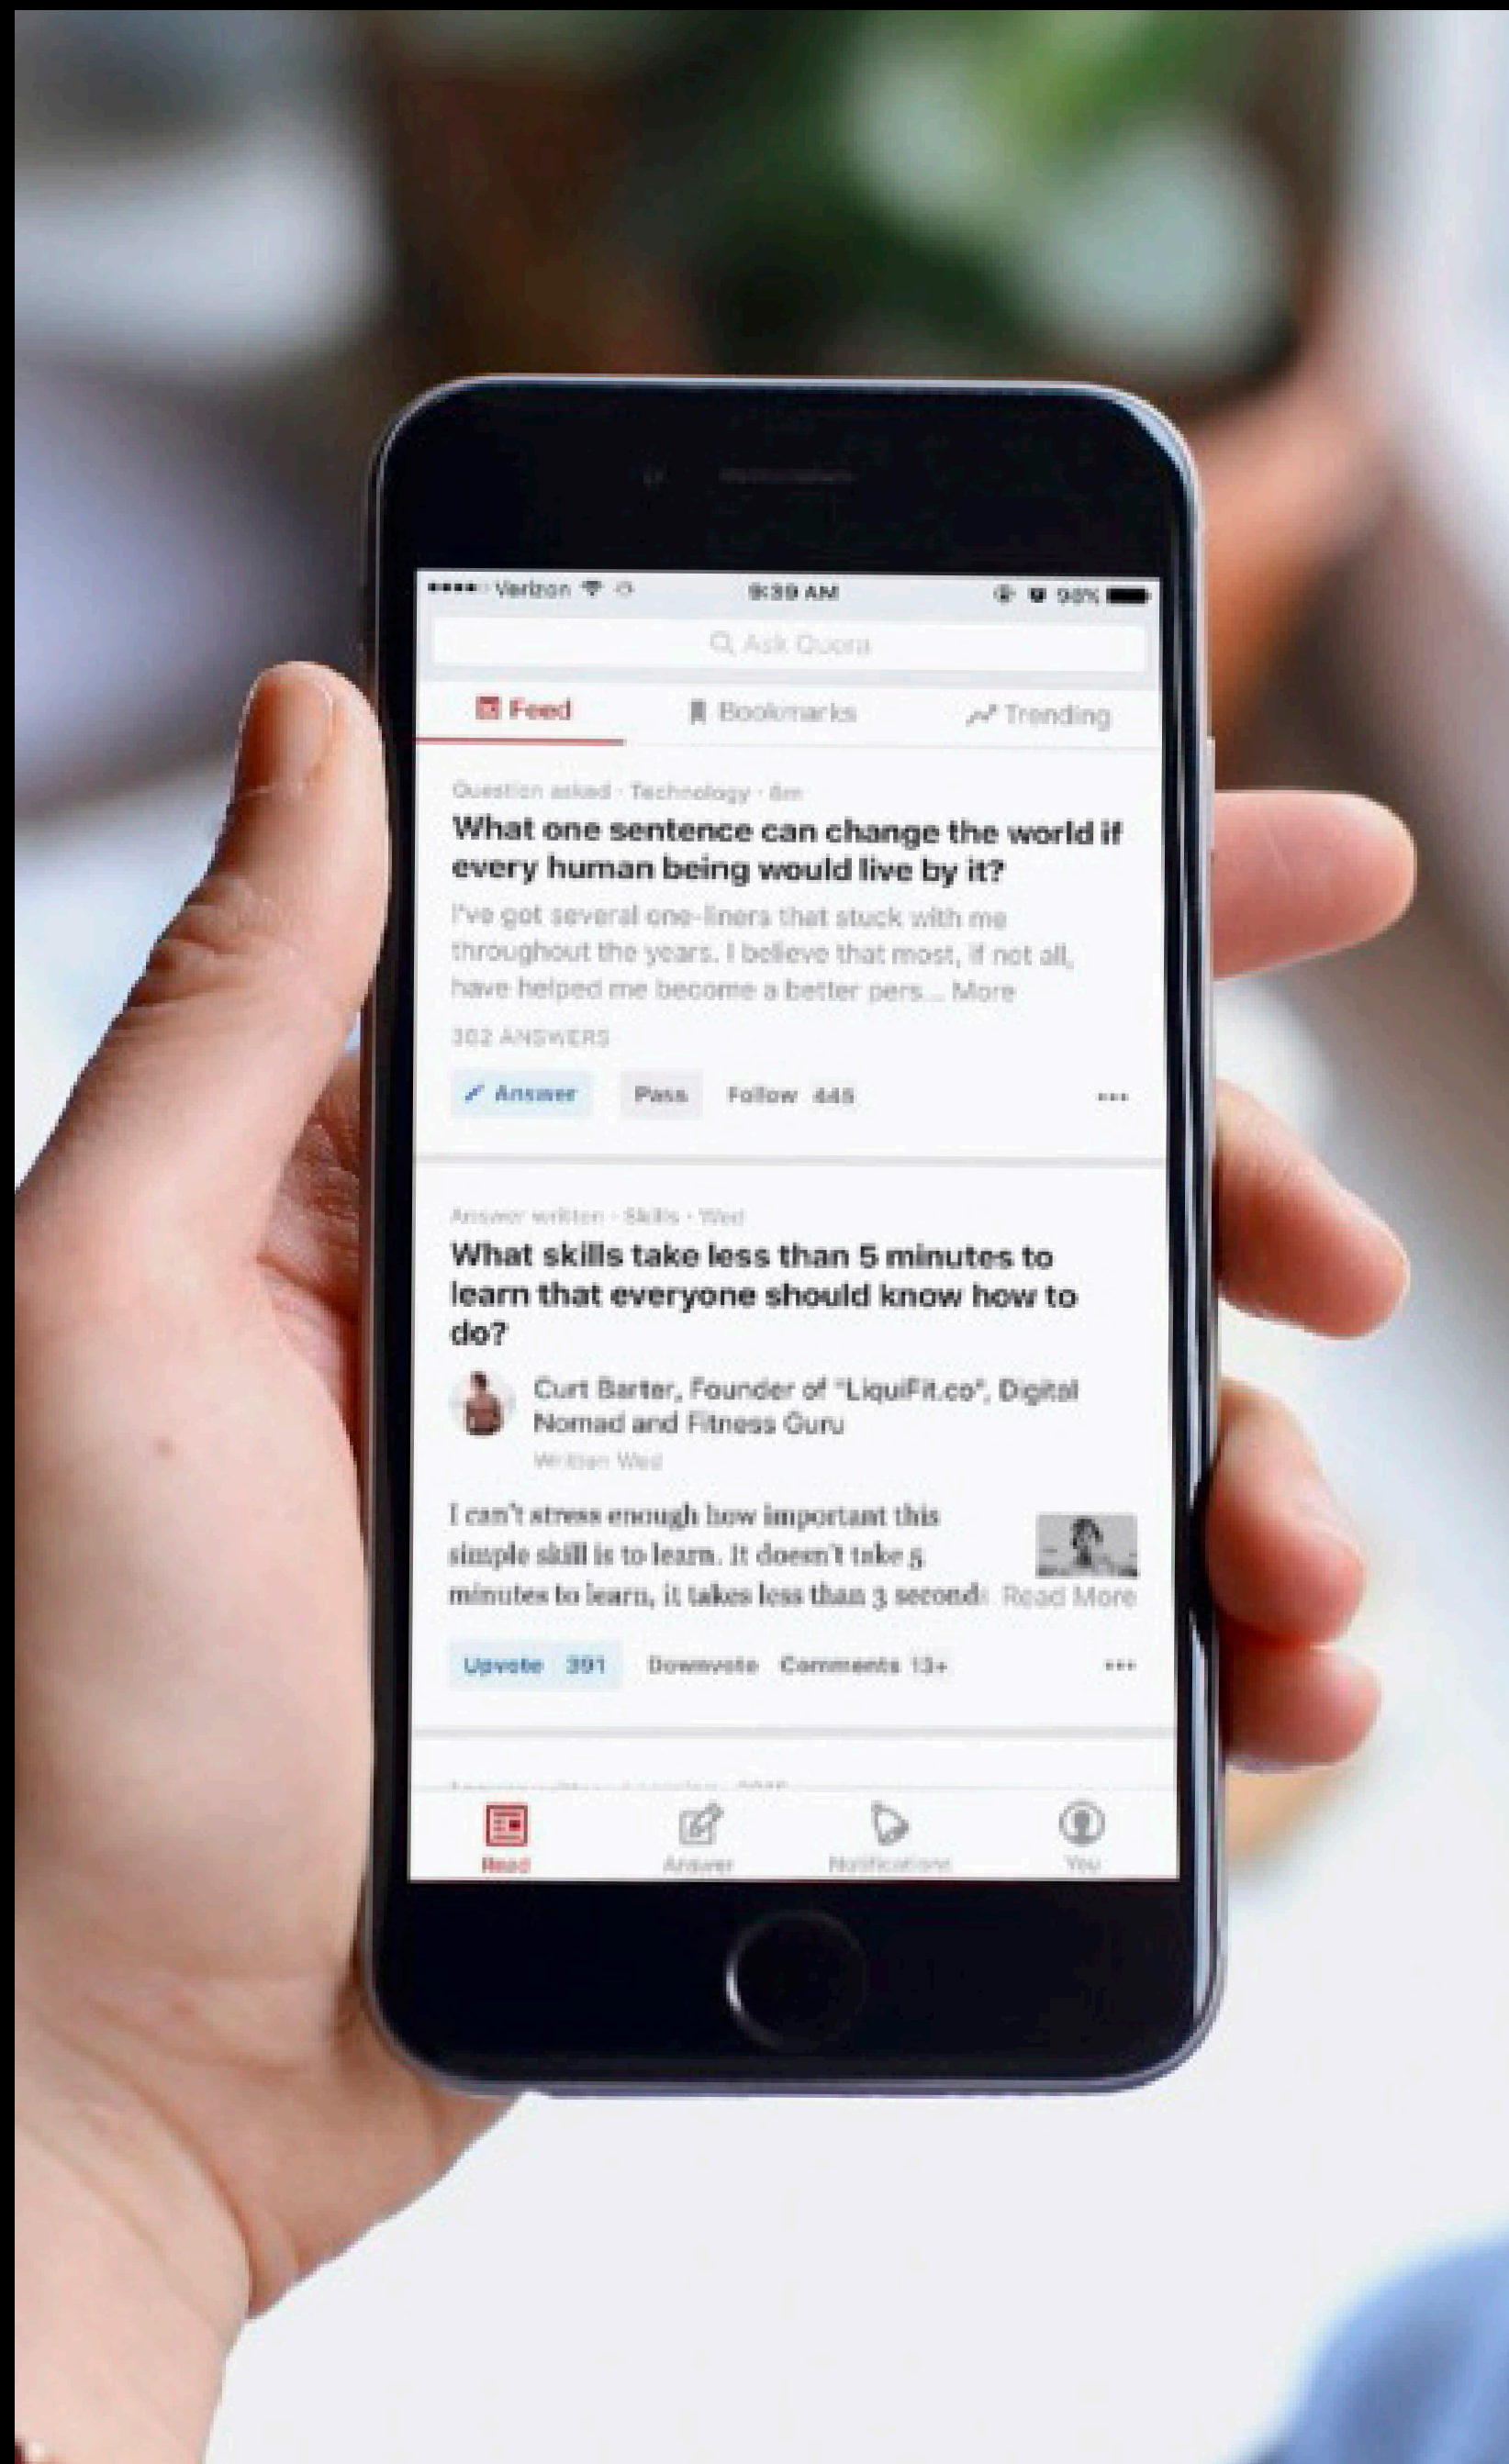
Verizon 9:39 AM 98%

Ask Quora

Feed Bookmarks Trending

Question asked · Technology · 8m

What one sentence can change the world if every human being would live by it?

I've got several one-liners that stuck with me throughout the years. I believe that most, if not all, have helped me become a better pers... More

302 ANSWERS

Answer Pass Follow 445 •••

Answer written · Skills · Wed

What skills take less than 5 minutes to learn that everyone should know how to do?

Curt Barter, Founder of "LiquiFit.co", Digital Nomad and Fitness Guru

Written Wed

I can't stress enough how important this simple skill is to learn. It doesn't take 5 minutes to learn, it takes less than 3 second: Read More

Upvote 391 Downvote Comments 13+ •••

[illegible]

Read Answer Notifications You